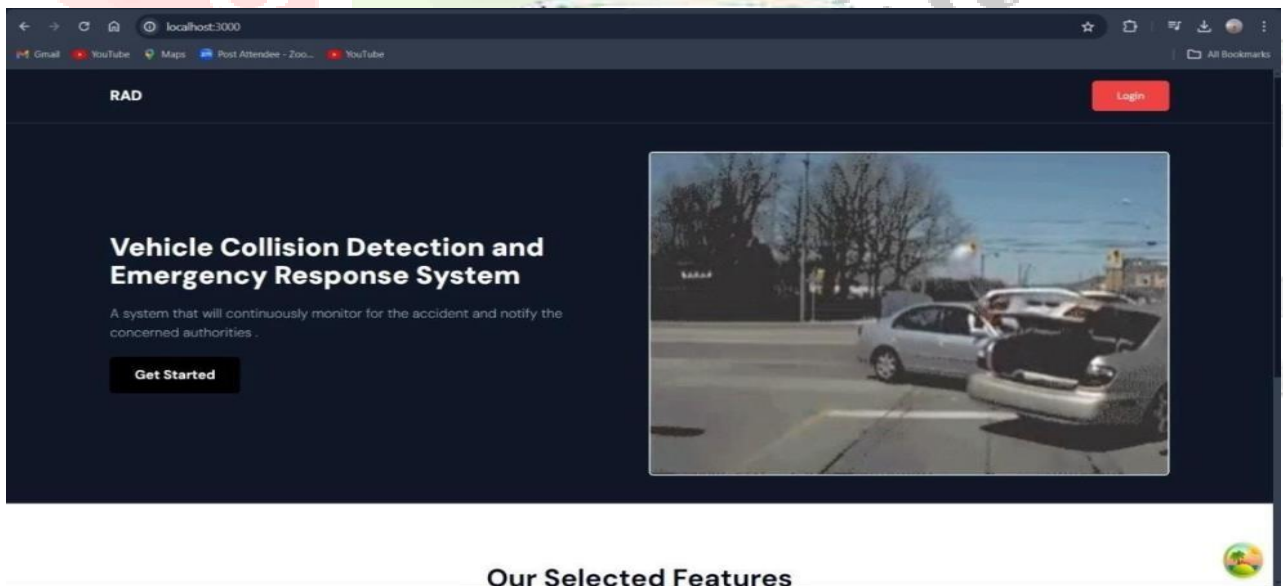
localhost:3000

Gmail YouTube Maps Post Attendee - Zoo... YouTube

All Bookmarks

RAD

Login

Vehicle Collision Detection and Emergency Response System

A system that will continuously monitor for the accident and notify the concerned authorities .

Get Started

Our Selected Features